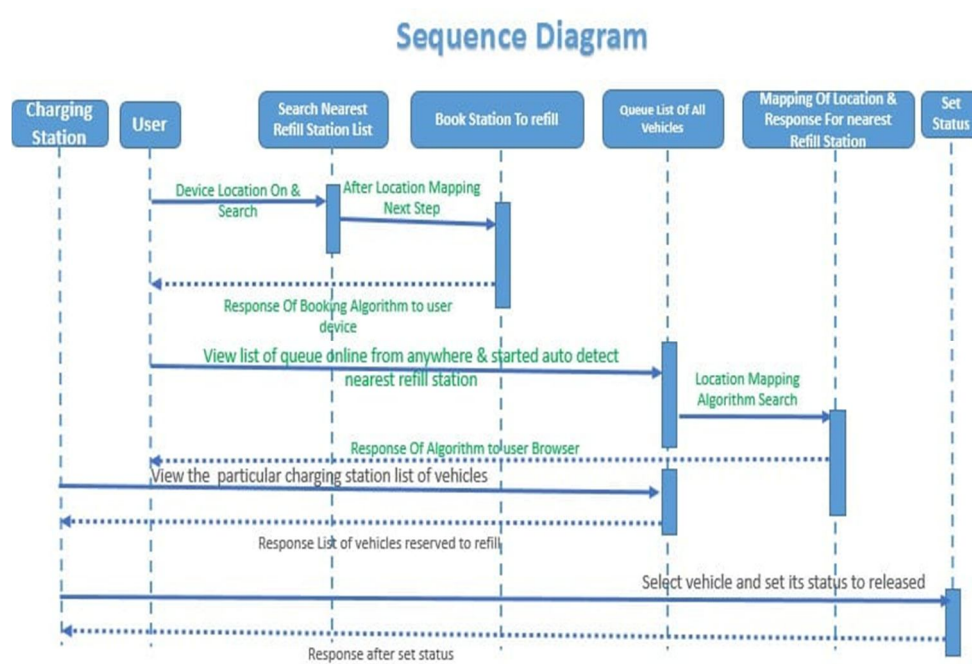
Sequence Diagram

Charging Station

User

Search Nearest Refill Station List

Book Station To refill

Queue List Of All Vehicles

Mapping Of Location & Response For nearest Refill Station

Set Status

Device Location On & Search

After Location Mapping Next Step

Response Of Booking Algorithm to user device

View list of queue online from anywhere & started auto detect nearest refill station

Location Mapping Algorithm Search

Response Of Algorithm to user Browser

View the particular charging station list of vehicles

Response List of vehicles reserved to refill

Select vehicle and set its status to released

Response after set status